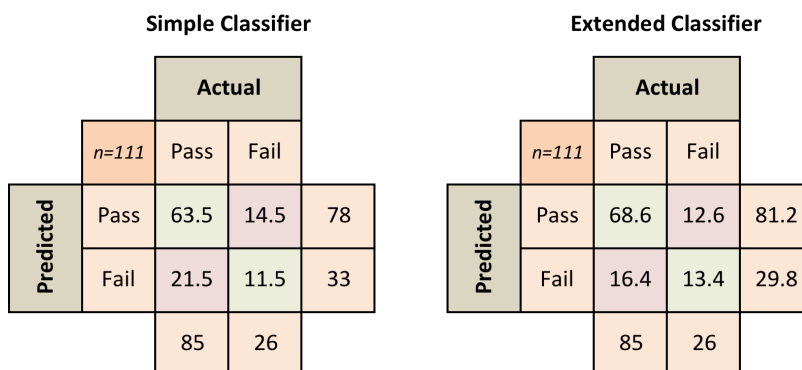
Simple Classifier

| | | Actual | | |
|---|---|---|---|---|
| | *n=111* | Pass | Fail | |
| Predicted | Pass | 63.5 | 14.5 | 78 |
| | Fail | 21.5 | 11.5 | 33 |
| | | 85 | 26 | |

Extended Classifier

| | | Actual | | |
|---|---|---|---|---|
| | *n=111* | Pass | Fail | |
| Predicted | Pass | 68.6 | 12.6 | 81.2 |
| | Fail | 16.4 | 13.4 | 29.8 |
| | | 85 | 26 | |